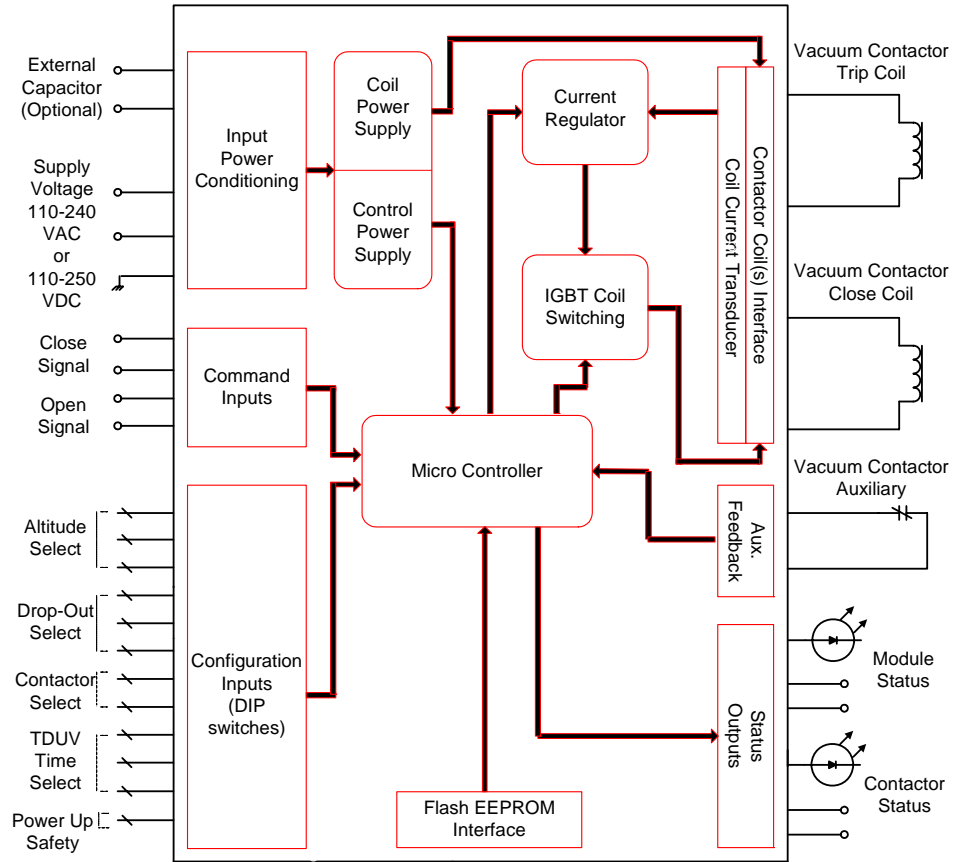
External Capacitor (Optional)

Supply Voltage 110-240 VAC or 110-250 VDC

Close Signal

Open Signal

Altitude Select

Drop-Out Select

Contactor Select

TDUV Time Select

Power Up Safety

Input Power Conditioning

Coil Power Supply

Control Power Supply

Command Inputs

Configuration Inputs (DIP switches)

Current Regulator

IGBT Coil Switching

Micro Controller

Flash EEPROM Interface

Coil Current Transducer

Contactor Coil(s) Interface

Aux. Feedback

Status Outputs

Vacuum Contactor Trip Coil

Vacuum Contactor Close Coil

Vacuum Contactor Auxiliary

Module Status

Contactor Status